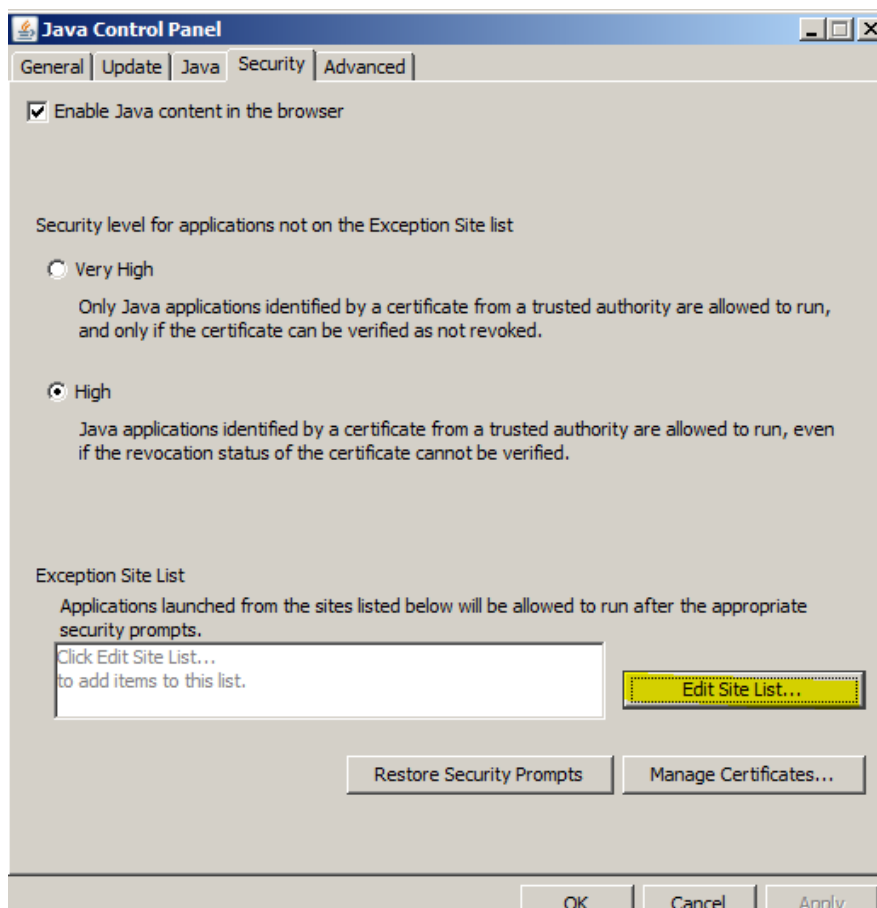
Java Control Panel

General | Update | Java | Security | Advanced

Enable Java content in the browser

Security level for applications not on the Exception Site list

Very High

Only Java applications identified by a certificate from a trusted authority are allowed to run, and only if the certificate can be verified as not revoked.

High

Java applications identified by a certificate from a trusted authority are allowed to run, even if the revocation status of the certificate cannot be verified.

Exception Site List

Applications launched from the sites listed below will be allowed to run after the appropriate security prompts.

Click Edit Site List...
to add items to this list.

Edit Site List...

Restore Security Prompts

Manage Certificates...

OK

Cancel

Apply